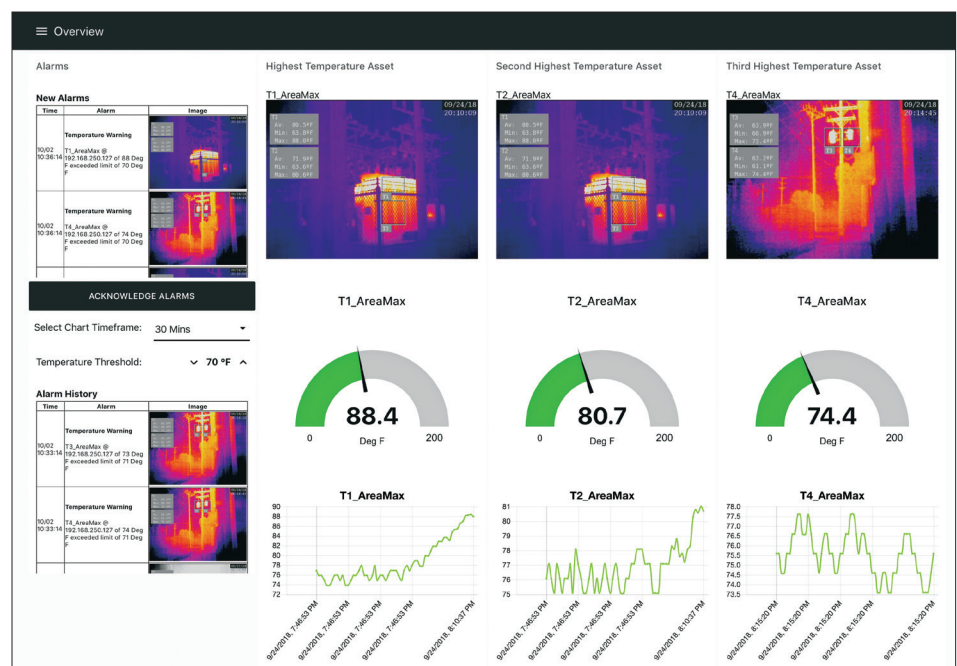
Overview

Alarms

New Alarms

| Time | Alarm | Image |
|---|---|---|
| 10/02 10:36:14 | Temperature Warning T1_AreaMax @ 192.168.250.127 of 88 Deg F exceeded limit of 70 Deg F | |
| 10/02 10:36:14 | Temperature Warning T4_AreaMax @ 192.168.250.127 of 74 Deg F exceeded limit of 70 Deg F | |

ACKNOWLEDGE ALARMS

Select Chart Timeframe: 30 Mins

Temperature Threshold: 70 °F

Alarm History

| Time | Alarm | Image |
|---|---|---|
| 10/02 10:33:14 | Temperature Warning T3_AreaMax @ 192.168.250.127 of 73 Deg F exceeded limit of 71 Deg F | |
| 10/02 10:33:14 | Temperature Warning T4_AreaMax @ 192.168.250.127 of 74 Deg F exceeded limit of 71 Deg F | |

Highest Temperature Asset

T1_AreaMax

09/24/18 20:10:09

T1 Av: 80.5°F Min: 63.8°F Max: 88.6°F
T2 Av: 71.9°F Min: 63.6°F Max: 80.6°F

T1_AreaMax

88.4

0 Deg F 200

T1_AreaMax

90 88 86 84 82 80 78 76 74 72

9/24/2018, 7:46:53 PM 9/24/2018, 7:46:53 PM 9/24/2018, 7:46:53 PM 9/24/2018, 7:46:53 PM 9/24/2018, 8:10:37 PM

Second Highest Temperature Asset

T2_AreaMax

09/24/18 20:10:09

T1 Av: 80.5°F Min: 63.8°F Max: 88.6°F
T2 Av: 71.9°F Min: 63.6°F Max: 80.6°F

T2_AreaMax

80.7

0 Deg F 200

T2_AreaMax

81 80 79 78 77 76 75

9/24/2018, 7:46:53 PM 9/24/2018, 7:46:53 PM 9/24/2018, 7:46:53 PM 9/24/2018, 7:46:53 PM 9/24/2018, 8:10:37 PM

Third Highest Temperature Asset

T4_AreaMax

09/24/18 20:14:45

T3 Av: 62.9°F Min: 60.9°F Max: 73.4°F
T4 Av: 63.2°F Min: 61.1°F Max: 74.4°F

T4_AreaMax

74.4

0 Deg F 200

T4_AreaMax

78.0 77.5 77.0 76.5 76.0 75.5 75.0 74.5 74.0 73.5

9/24/2018, 8:15:20 PM 9/24/2018, 8:15:20 PM 9/24/2018, 8:15:20 PM 9/24/2018, 8:15:20 PM 9/24/2018, 8:15:20 PM